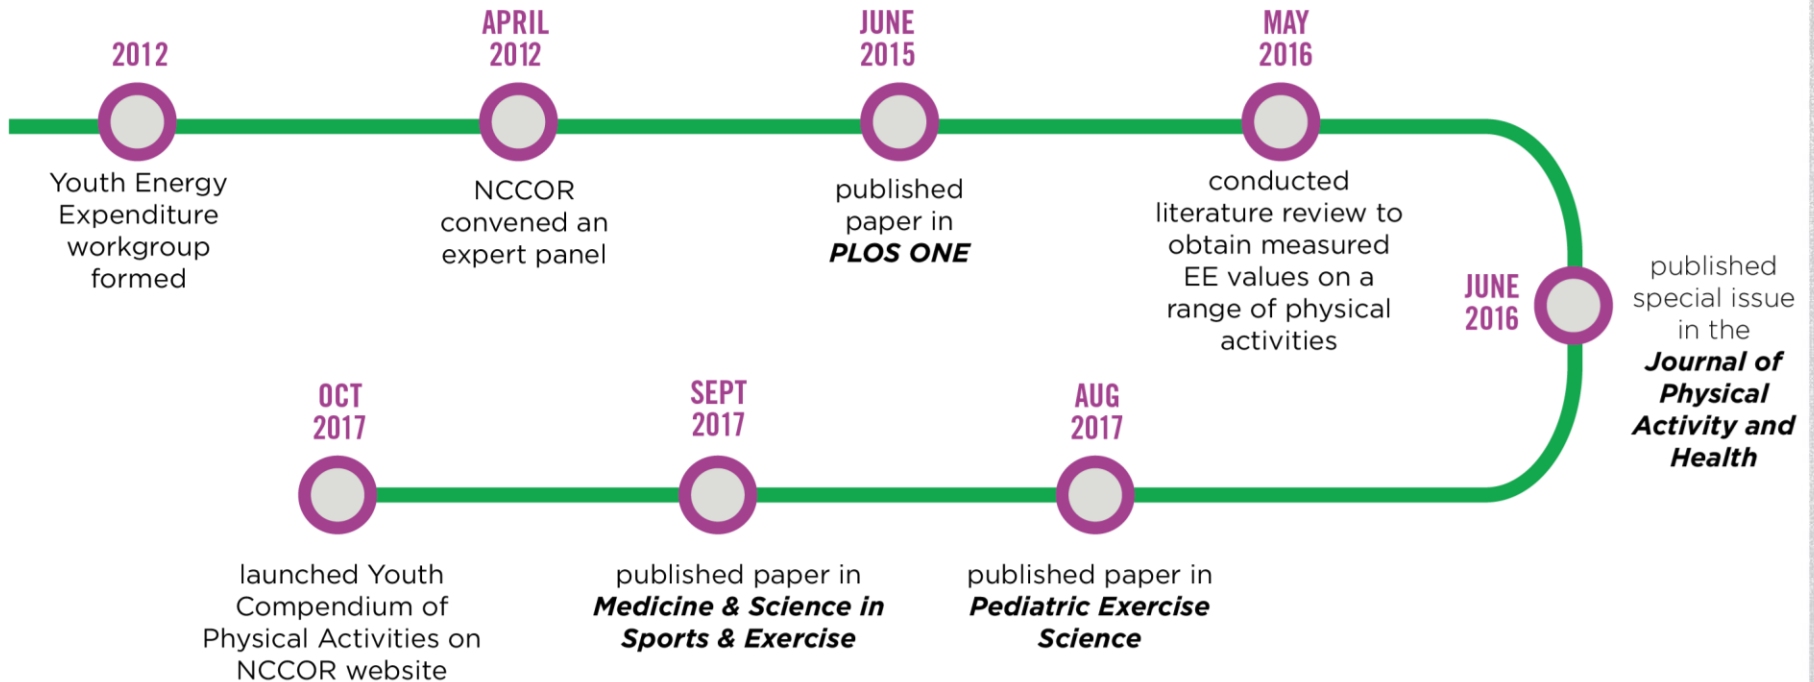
2012
Youth Energy Expenditure workgroup formed

APRIL 2012
NCCOR convened an expert panel

JUNE 2015
published paper in ***PLOS ONE***

MAY 2016
conducted literature review to obtain measured EE values on a range of physical activities

JUNE 2016
published special issue in the ***Journal of Physical Activity and Health***

AUG 2017
published paper in ***Pediatric Exercise Science***

SEPT 2017
published paper in ***Medicine & Science in Sports & Exercise***

OCT 2017
launched Youth Compendium of Physical Activities on NCCOR website